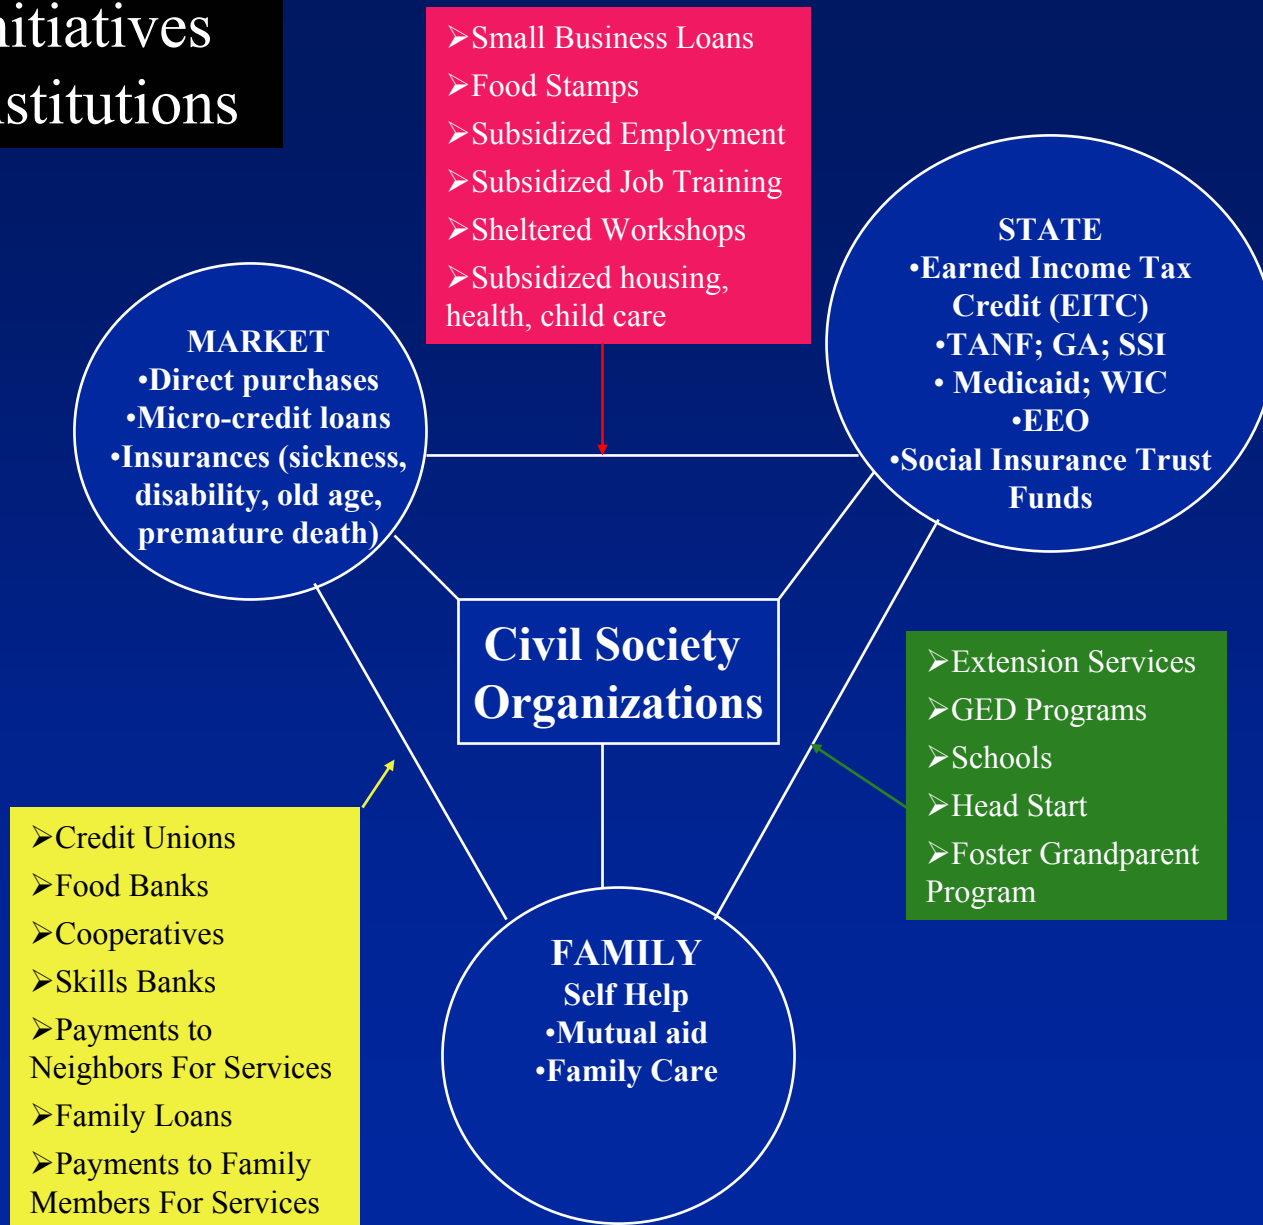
nitiatives
stitutions

➢Small Business Loans
➢Food Stamps
➢Subsidized Employment
➢Subsidized Job Training
➢Sheltered Workshops
➢Subsidized housing, health, child care

STATE
•Earned Income Tax Credit (EITC)
•TANF; GA; SSI
• Medicaid; WIC
•EEO
•Social Insurance Trust Funds

MARKET
•Direct purchases
•Micro-credit loans
•Insurances (sickness, disability, old age, premature death)

Civil Society Organizations

➢Extension Services
➢GED Programs
➢Schools
➢Head Start
➢Foster Grandparent Program

➢Credit Unions
➢Food Banks
➢Cooperatives
➢Skills Banks
➢Payments to Neighbors For Services
➢Family Loans
➢Payments to Family Members For Services

FAMILY
Self Help
•Mutual aid
•Family Care